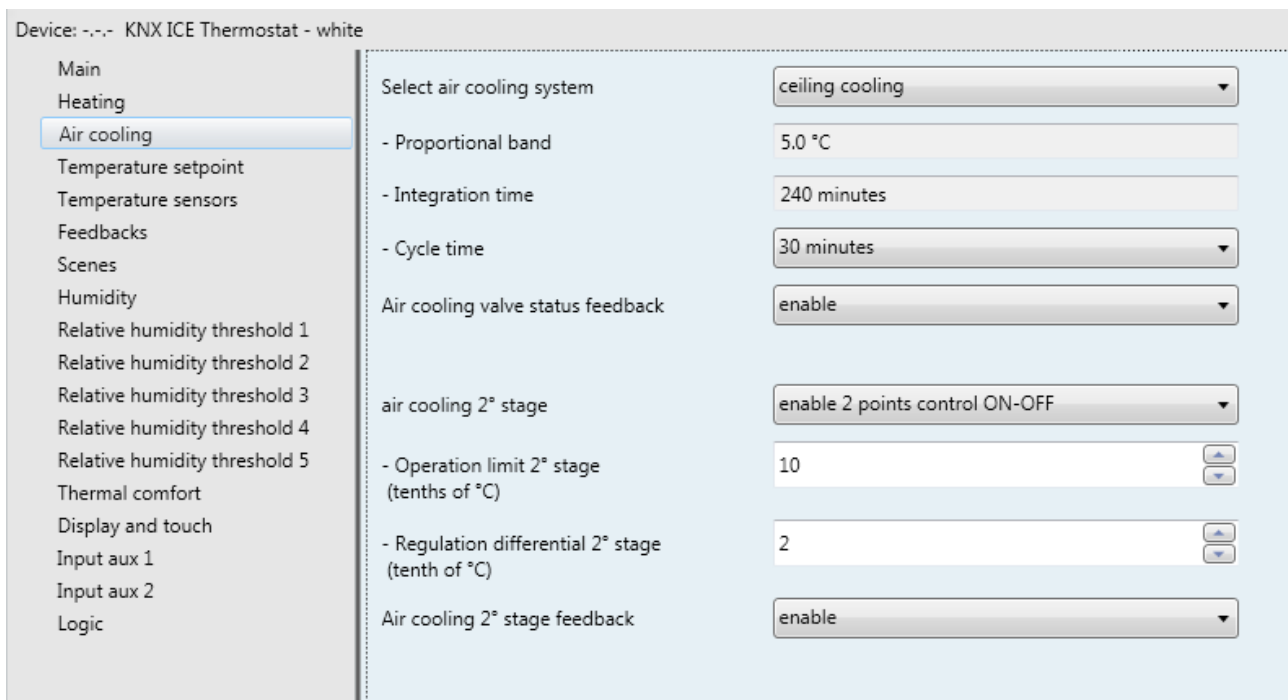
Device: -.-.- KNX ICE Thermostat - white

Main
Heating
Air cooling
Temperature setpoint
Temperature sensors
Feedbacks
Scenes
Humidity
Relative humidity threshold 1
Relative humidity threshold 2
Relative humidity threshold 3
Relative humidity threshold 4
Relative humidity threshold 5
Thermal comfort
Display and touch
Input aux 1
Input aux 2
Logic

| | |
|---|---|
| Select air cooling system | ceiling cooling |
| - Proportional band | 5.0 °C |
| - Integration time | 240 minutes |
| - Cycle time | 30 minutes |
| Air cooling valve status feedback | enable |
| air cooling 2° stage | enable 2 points control ON-OFF |
| - Operation limit 2° stage (tenths of °C) | 10 |
| - Regulation differential 2° stage (tenth of °C) | 2 |
| Air cooling 2° stage feedback | enable |